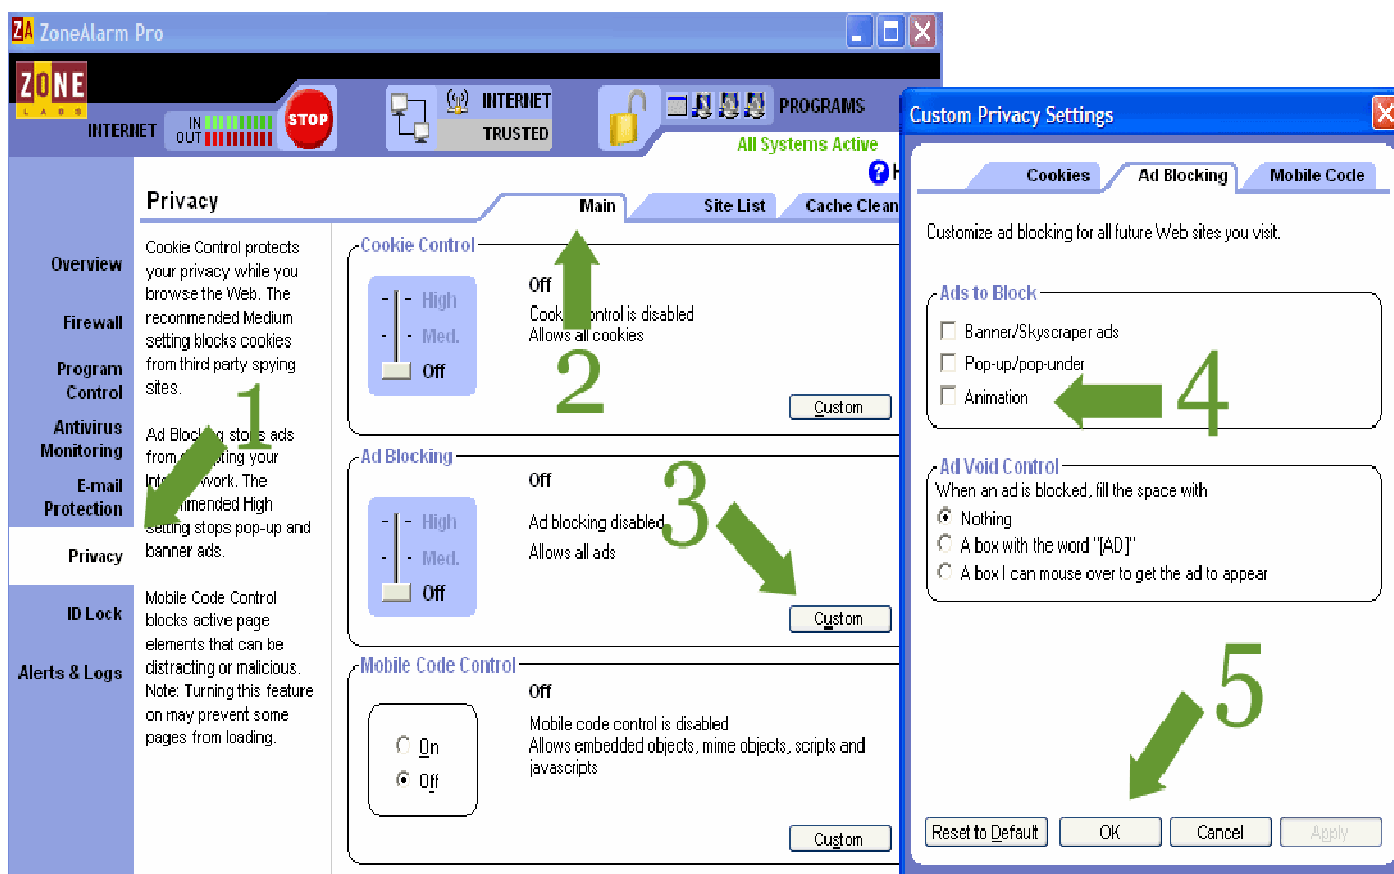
ZoneAlarm Pro

ZONE LABS

INTERNET IN OUT STOP

INTERNET TRUSTED

PROGRAMS

All Systems Active

Privacy

Main Site List Cache Clean

Overview

Firewall

Program Control

Antivirus Monitoring

E-mail Protection

Privacy

ID Lock

Alerts & Logs

Cookie Control protects your privacy while you browse the Web. The recommended Medium setting blocks cookies from third party spying sites.

Ad Blocking stops ads from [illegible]ting your Inte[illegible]work. The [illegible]mended High setting stops pop-up and banner ads.

Mobile Code Control blocks active page elements that can be distracting or malicious. Note: Turning this feature on may prevent some pages from loading.

Cookie Control

High
Med.
Off

Off
Cook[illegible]ontrol is disabled
Allows all cookies

Custom

Ad Blocking

High
Med.
Off

Off
Ad blocking disabled
Allows all ads

Custom

Mobile Code Control

On
Off

Off
Mobile code control is disabled
Allows embedded objects, mime objects, scripts and javascripts

Custom

1

2

3

Custom Privacy Settings

Cookies Ad Blocking Mobile Code

Customize ad blocking for all future Web sites you visit.

Ads to Block

Banner/Skyscraper ads
Pop-up/pop-under
Animation

4

Ad Void Control

When an ad is blocked, fill the space with
Nothing
A box with the word "[AD]"
A box I can mouse over to get the ad to appear

5

Reset to Default OK Cancel Apply